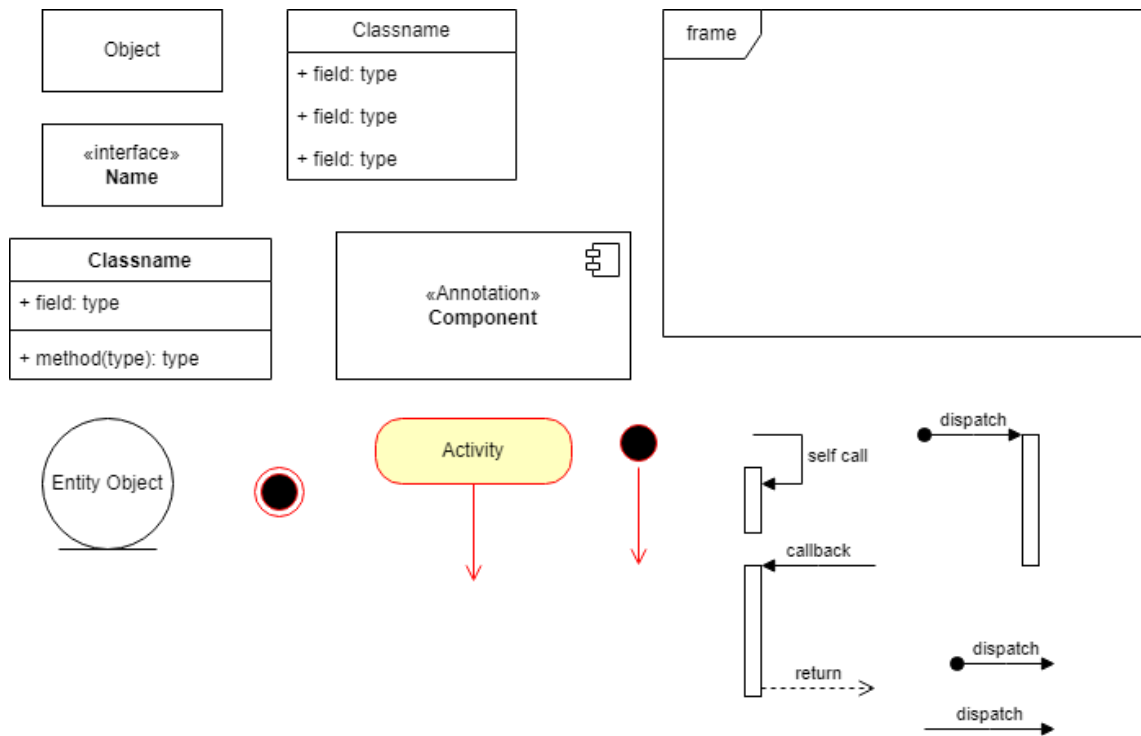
Object

Classname

+ field: type

+ field: type

+ field: type

frame

«interface»
**Name**

**Classname**

+ field: type

+ method(type): type

«Annotation»
**Component**

Entity Object

Activity

self call

dispatch

callback

return

dispatch

dispatch